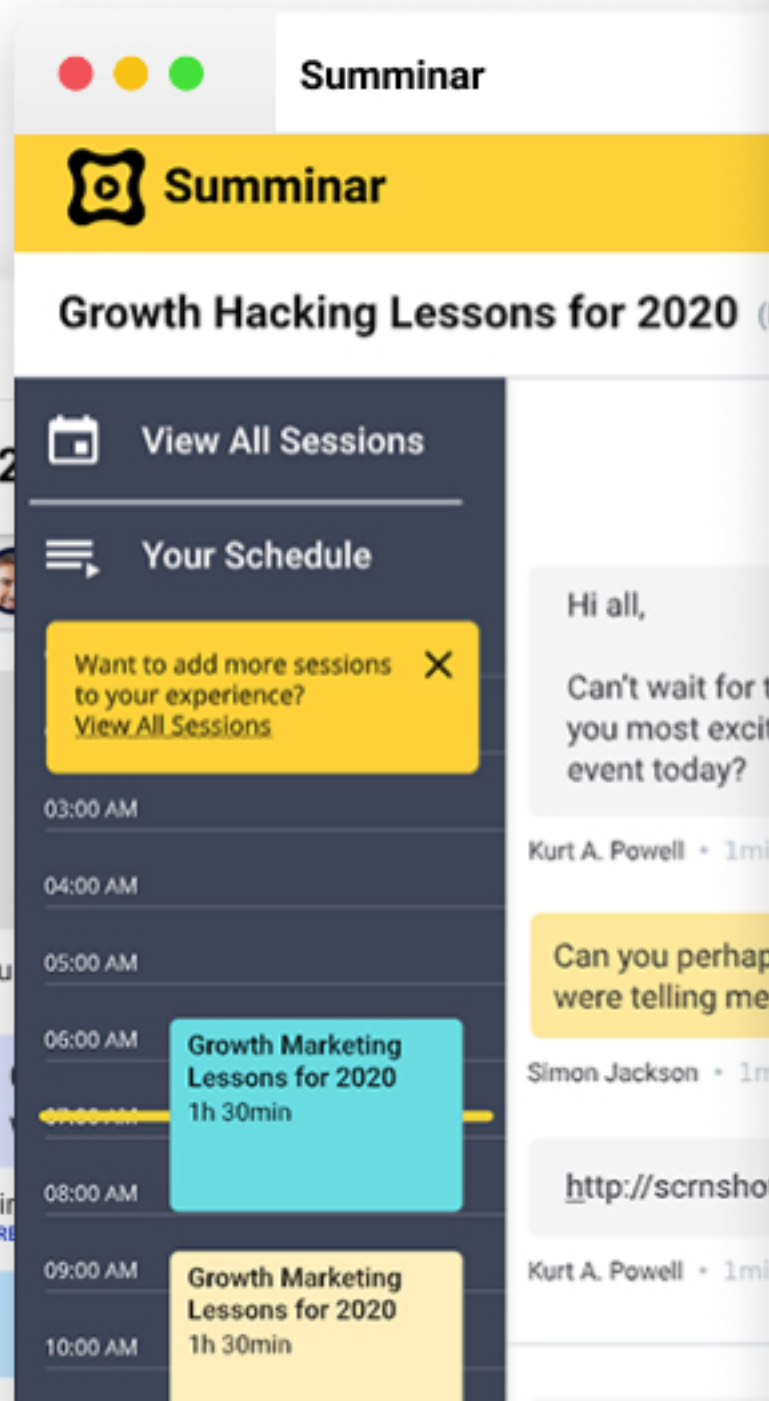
Summinar

Summinar

Growth Hacking Lessons for 2020

View All Sessions

Your Schedule

Want to add more sessions to your experience?
View All Sessions

03:00 AM

04:00 AM

05:00 AM

06:00 AM

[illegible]

08:00 AM

09:00 AM

10:00 AM

Growth Marketing Lessons for 2020
1h 30min

Growth Marketing Lessons for 2020
1h 30min

Hi all,

Can't wait for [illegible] you most excit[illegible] event today?

Kurt A. Powell • 1mi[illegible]

Can you perhap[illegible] were telling me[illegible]

Simon Jackson • 1m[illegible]

http://scrnsho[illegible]

Kurt A. Powell • 1mi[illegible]